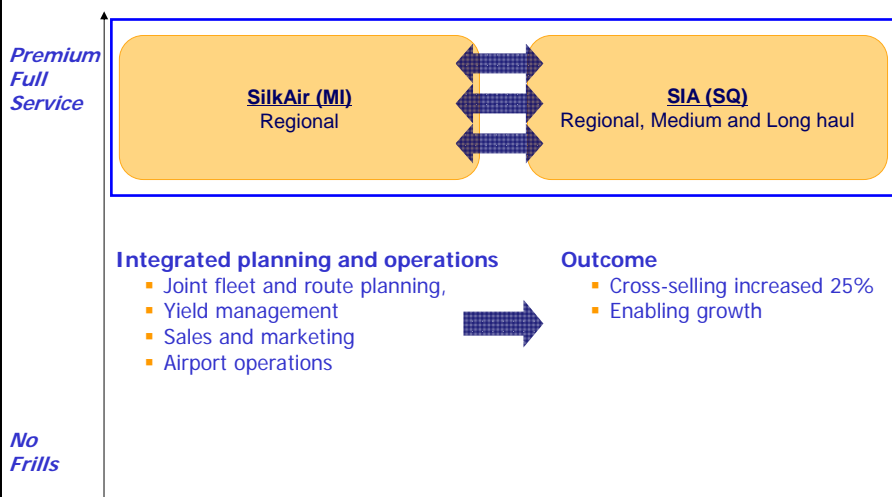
Premium Full Service

SilkAir (MI)
Regional

SIA (SQ)
Regional, Medium and Long haul

Integrated planning and operations
- Joint fleet and route planning,
- Yield management
- Sales and marketing
- Airport operations

Outcome
- Cross-selling increased 25%
- Enabling growth

No Frills